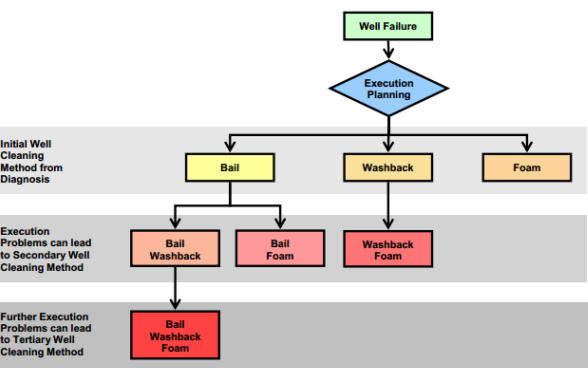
Well Failure

Execution Planning

Initial Well Cleaning Method from Diagnosis

Bail

Washback

Foam

Execution Problems can lead to Secondary Well Cleaning Method

Bail Washback

Bail Foam

Washback Foam

Further Execution Problems can lead to Tertiary Well Cleaning Method

Bail Washback Foam